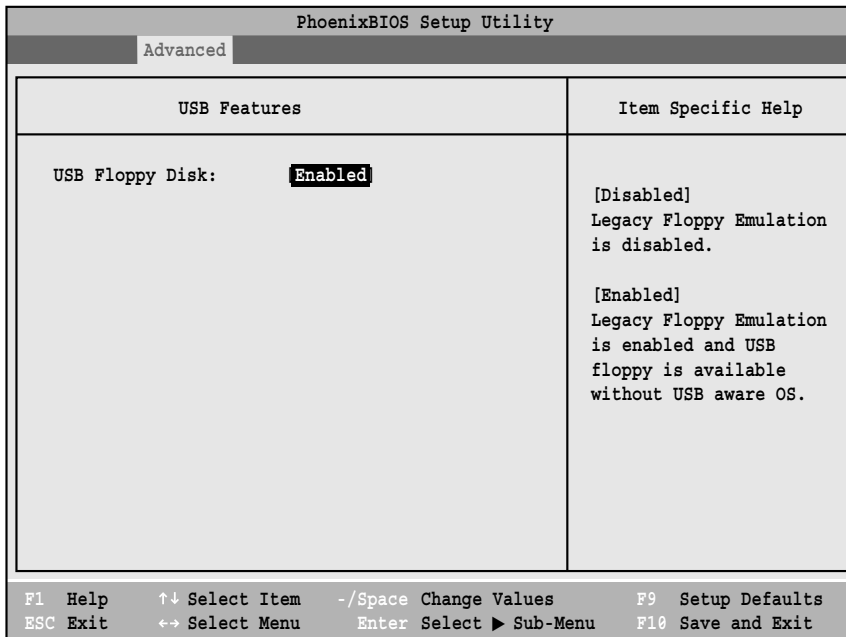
PhoenixBIOS Setup Utility

Advanced

USB Features

Item Specific Help

USB Floppy Disk: [Enabled]

[Disabled]
Legacy Floppy Emulation is disabled.

[Enabled]
Legacy Floppy Emulation is enabled and USB floppy is available without USB aware OS.

F1 Help ↑↓ Select Item -/Space Change Values F9 Setup Defaults
ESC Exit ↔ Select Menu Enter Select ▶ Sub-Menu F10 Save and Exit